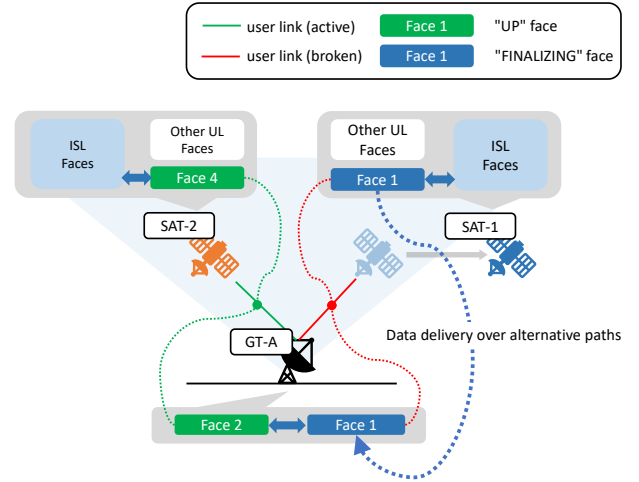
user link (active)
Face 1
"UP" face
user link (broken)
Face 1
"FINALIZING" face

ISL Faces
Other UL Faces
Face 4
Other UL Faces
Face 1
ISL Faces
SAT-2
SAT-1
GT-A
Data delivery over alternative paths
Face 2
Face 1